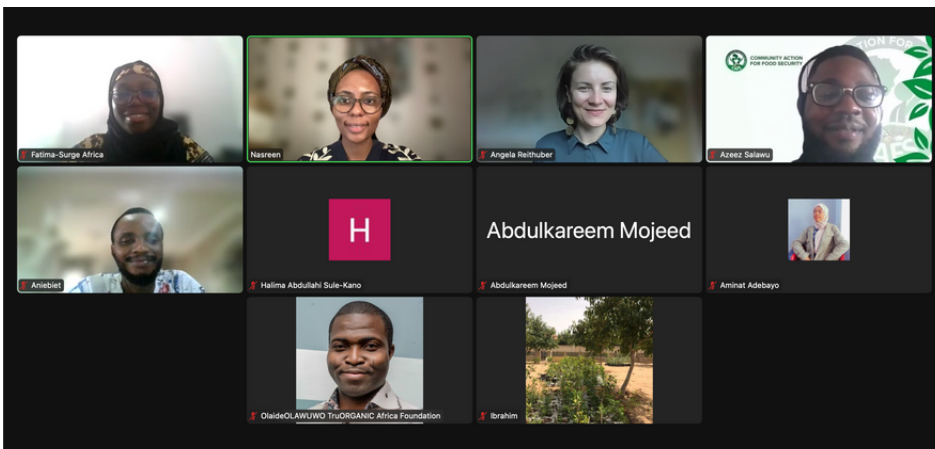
Fatima-Surge Africa

Nasreen

Angela Reithuber

COMMUNITY ACTION FOR FOOD SECURITY

TION FOR

Azeez Salawu

Aniebiet

H

Halima Abdullahi Sule-Kano

Abdulkareem Mojeed

Abdulkareem Mojeed

Aminat Adebayo

OlaideOLAWUWO TruORGANIC Africa Foundation

Ibrahim